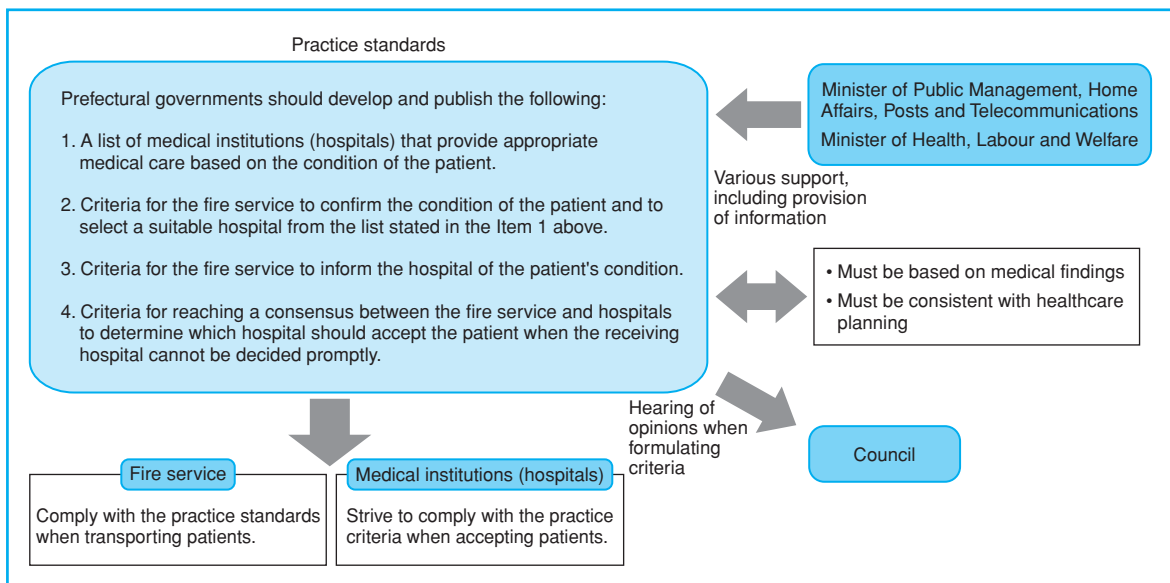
Practice standards

Prefectural governments should develop and publish the following:

1. A list of medical institutions (hospitals) that provide appropriate medical care based on the condition of the patient.

2. Criteria for the fire service to confirm the condition of the patient and to select a suitable hospital from the list stated in the Item 1 above.

3. Criteria for the fire service to inform the hospital of the patient's condition.

4. Criteria for reaching a consensus between the fire service and hospitals to determine which hospital should accept the patient when the receiving hospital cannot be decided promptly.

Minister of Public Management, Home Affairs, Posts and Telecommunications
Minister of Health, Labour and Welfare

Various support, including provision of information

• Must be based on medical findings
• Must be consistent with healthcare planning

Hearing of opinions when formulating criteria

Council

Fire service

Comply with the practice standards when transporting patients.

Medical institutions (hospitals)

Strive to comply with the practice criteria when accepting patients.